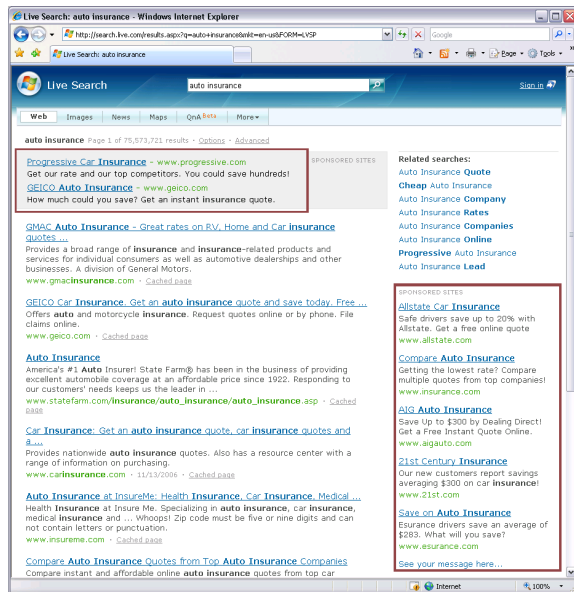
Live Search: auto insurance - Windows Internet Explorer

http://search.live.com/results.aspx?q=auto+insurance&mkt=en-us&FORM=LVSP

Google

Live Search: auto insurance

Page ▾ Tools ▾

Live Search

auto insurance

Sign in

Web Images News Maps QnA Beta More▾

auto insurance Page 1 of 75,573,721 results · Options · Advanced

Progressive Car Insurance - www.progressive.com
Get our rate and our top competitors. You could save hundreds!

GEICO Auto Insurance - www.geico.com
How much could you save? Get an instant insurance quote.

SPONSORED SITES

GMAC Auto Insurance - Great rates on RV, Home and Car insurance quotes ...
Provides a broad range of insurance and insurance-related products and services for individual consumers as well as automotive dealerships and other businesses. A division of General Motors.
www.gmacinsurance.com · Cached page

GEICO Car Insurance. Get an auto insurance quote and save today. Free ...
Offers auto and motorcycle insurance. Request quotes online or by phone. File claims online.
www.geico.com · Cached page

Auto Insurance
America's #1 Auto Insurer! State Farm® has been in the business of providing excellent automobile coverage at an affordable price since 1922. Responding to our customers' needs keeps us the leader in ...
www.statefarm.com/insurance/auto_insurance/auto_insurance.asp · Cached page

Car Insurance: Get an auto insurance quote, car insurance quotes and a ...
Provides nationwide auto insurance quotes. Also has a resource center with a range of information on purchasing.
www.carinsurance.com · 11/13/2006 · Cached page

Auto Insurance at InsureMe: Health Insurance, Car Insurance, Medical ...
Health Insurance at Insure Me. Specializing in auto insurance, car insurance, medical insurance and ... Whoops! Zip code must be five or nine digits and can not contain letters or punctuation.
www.insureme.com · Cached page

Compare Auto Insurance Quotes from Top Auto Insurance Companies
Compare instant and affordable online auto insurance quotes from top car

Related searches:
Auto Insurance Quote
Cheap Auto Insurance
Auto Insurance Company
Auto Insurance Rates
Auto Insurance Companies
Auto Insurance Online
Progressive Auto Insurance
Auto Insurance Lead

SPONSORED SITES

Allstate Car Insurance
Safe drivers save up to 20% with Allstate. Get a free online quote
www.allstate.com

Compare Auto Insurance
Getting the lowest rate? Compare multiple quotes from top companies!
www.insurance.com

AIG Auto Insurance
Save Up to $300 by Dealing Direct! Get a Free Instant Quote Online.
www.aigauto.com

21st Century Insurance
Our new customers report savings averaging $300 on car insurance!
www.21st.com

Save on Auto Insurance
Esurance drivers save an average of $283. What will you save?
www.esurance.com

See your message here...

Internet 100%